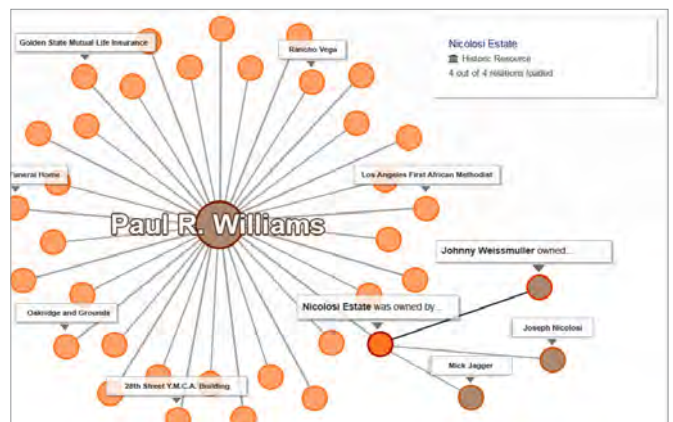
Golden State Mutual Life Insurance

Rancho Vega

Nicolosi Estate
Historic Resource
4 out of 4 relations loaded

Funeral Home

Los Angeles First African Methodist

Paul R. Williams

Johnny Weissmuller owned...

Oakridge and Grounds

Nicolosi Estate was owned by...

Joseph Nicolosi

Mick Jagger

28th Street Y.M.C.A. Building